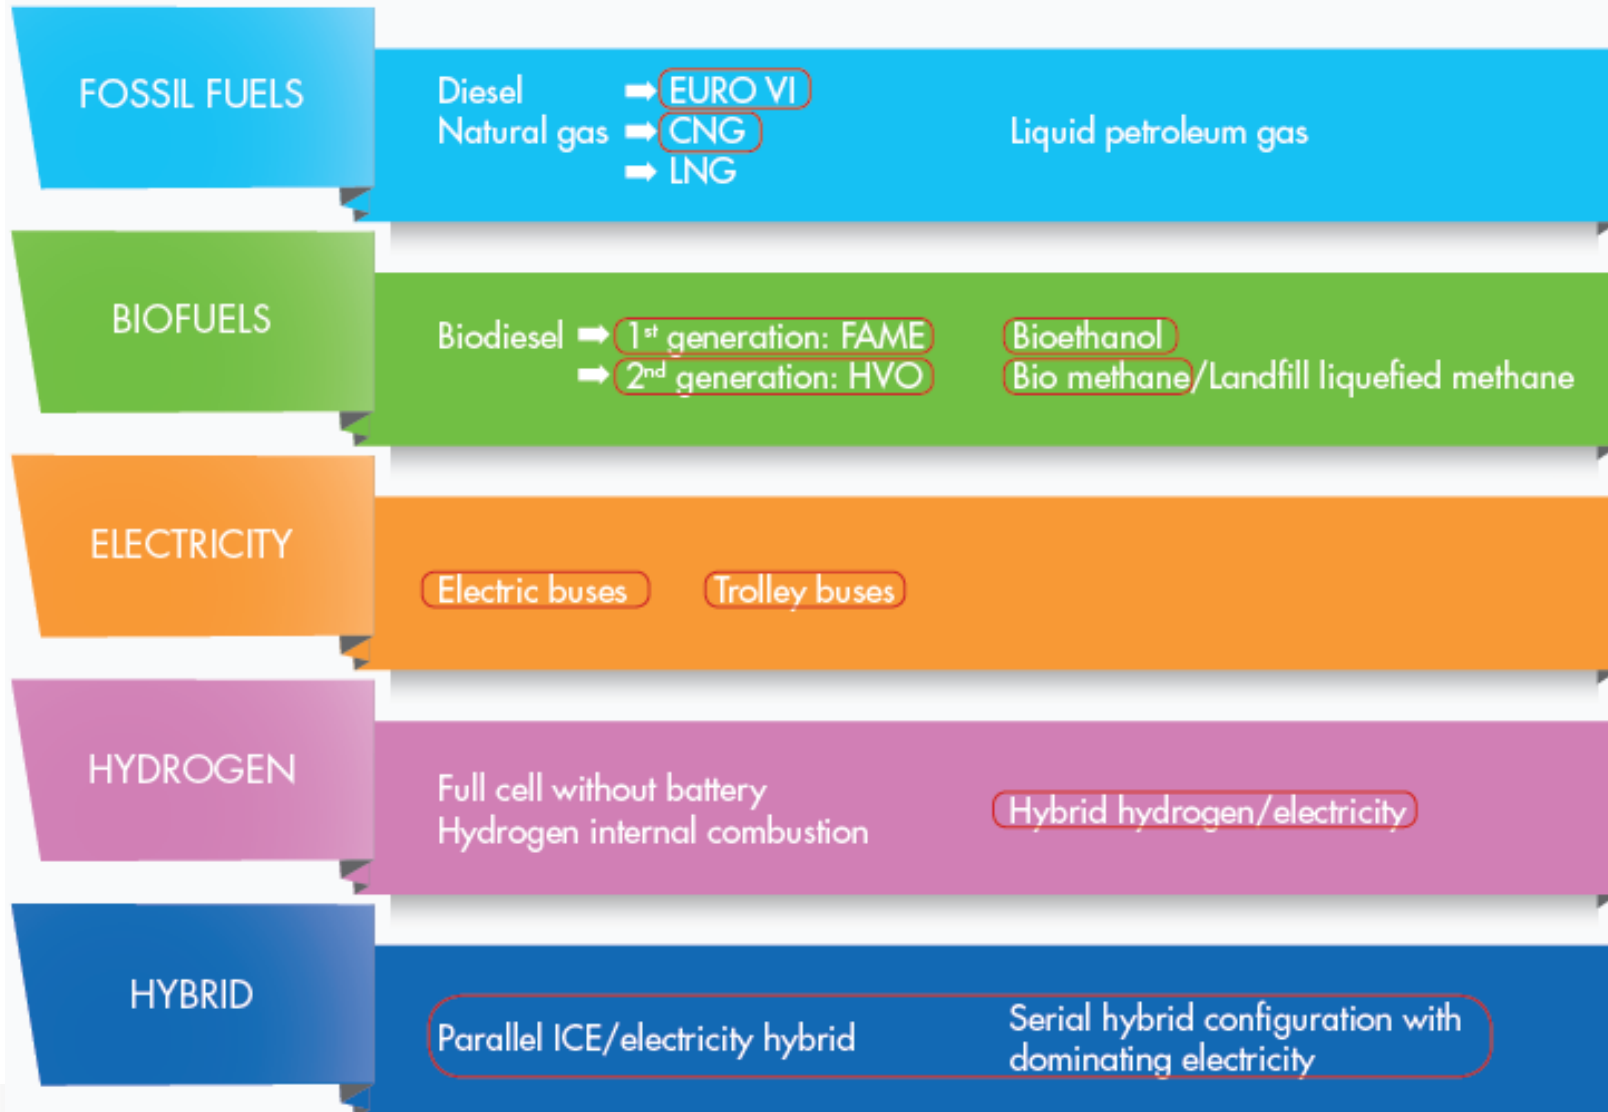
FOSSIL FUELS

Diesel ➡ EURO VI
Natural gas ➡ CNG
➡ LNG

Liquid petroleum gas

BIOFUELS

Biodiesel ➡ 1$^{st}$ generation: FAME
➡ 2$^{nd}$ generation: HVO

Bioethanol
Bio methane/Landfill liquefied methane

ELECTRICITY

Electric buses Trolley buses

HYDROGEN

Full cell without battery
Hydrogen internal combustion

Hybrid hydrogen/electricity

HYBRID

Parallel ICE/electricity hybrid

Serial hybrid configuration with dominating electricity